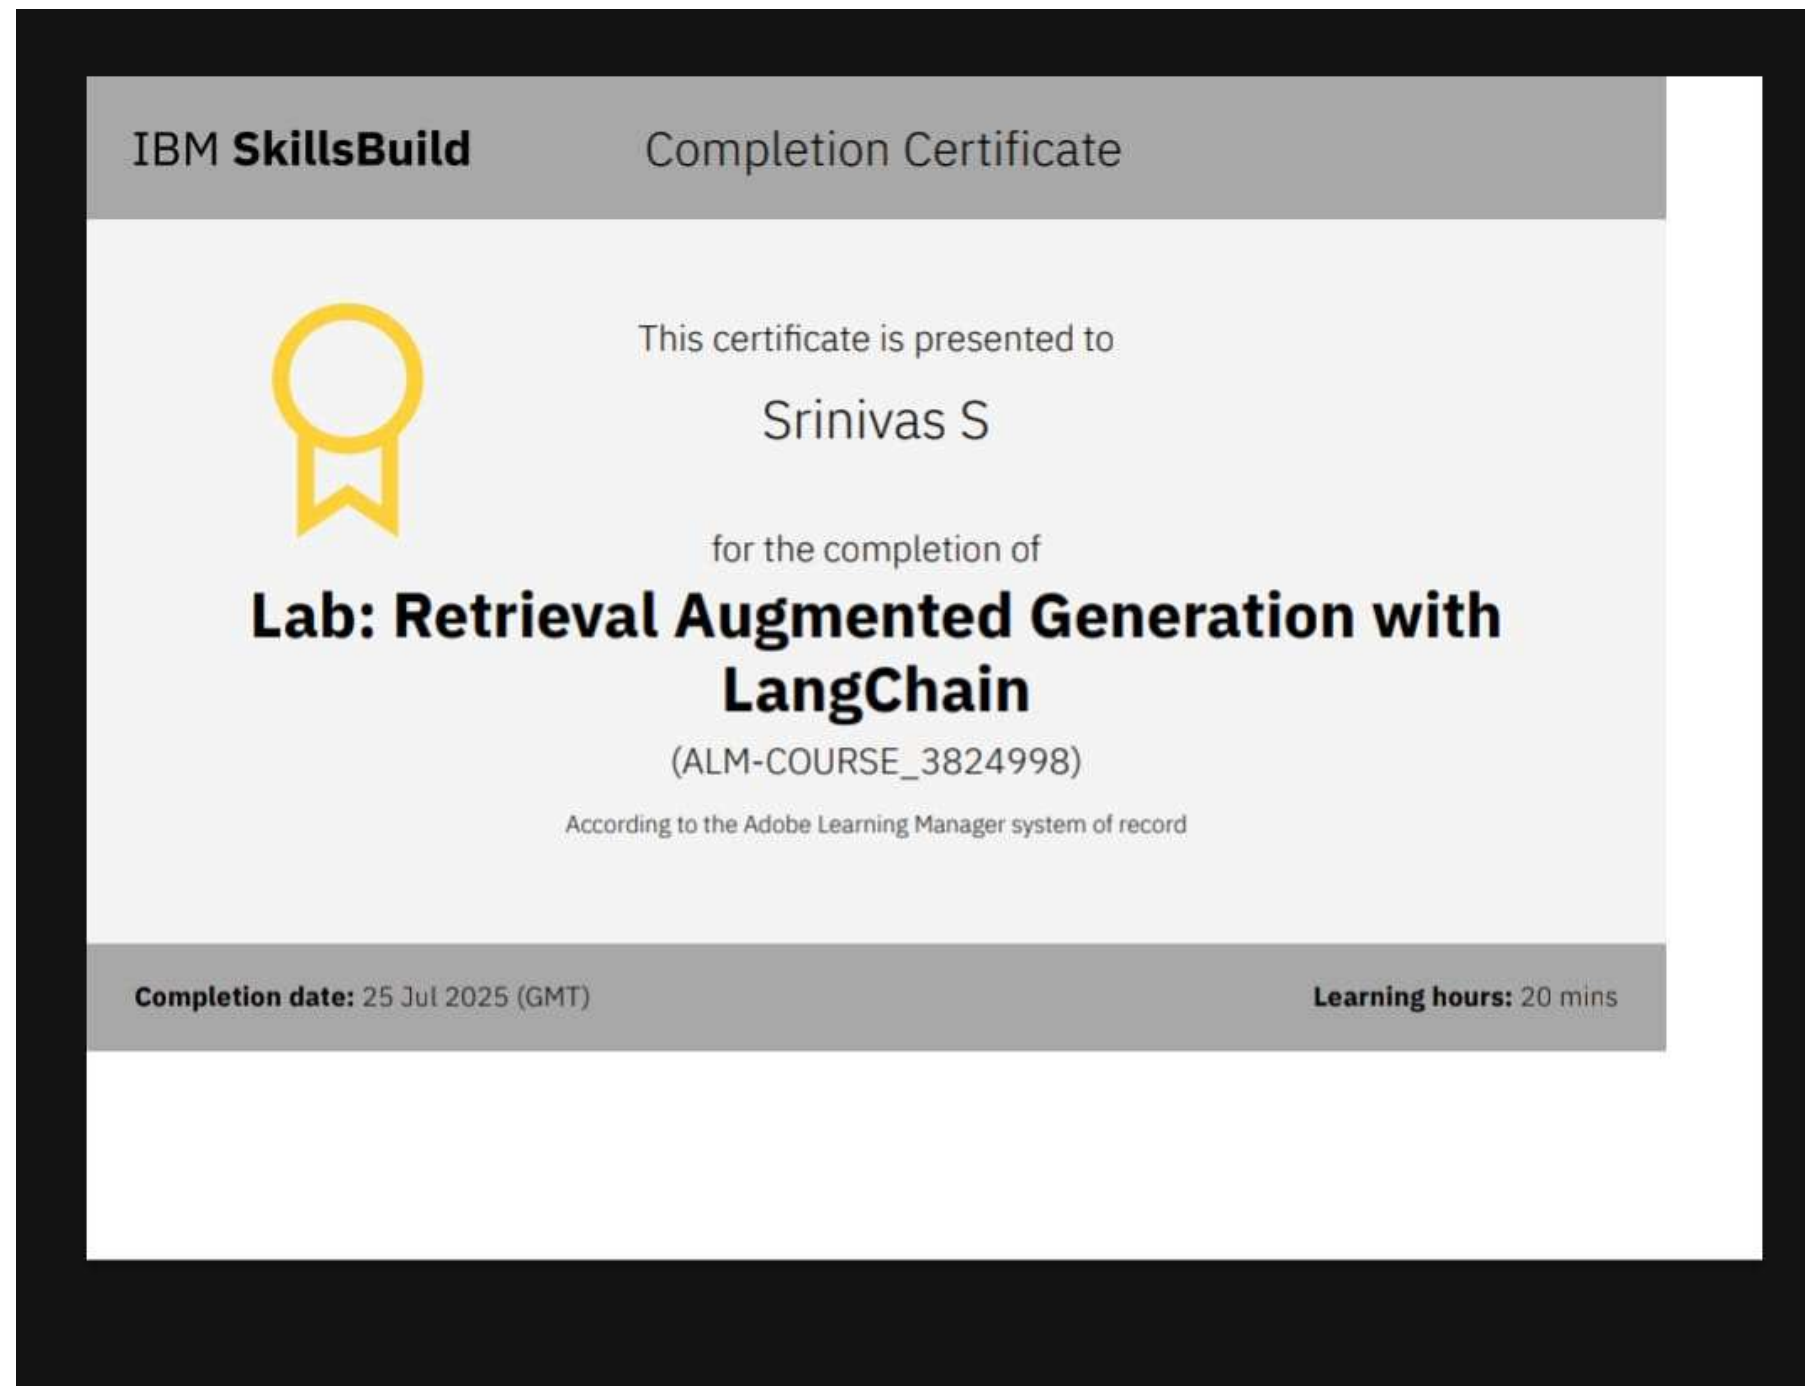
IBM **SkillsBuild**

Completion Certificate

This certificate is presented to

Srinivas S

for the completion of

**Lab: Retrieval Augmented Generation with LangChain**

(ALM-COURSE_3824998)

According to the Adobe Learning Manager system of record

**Completion date:** 25 Jul 2025 (GMT)

**Learning hours:** 20 mins